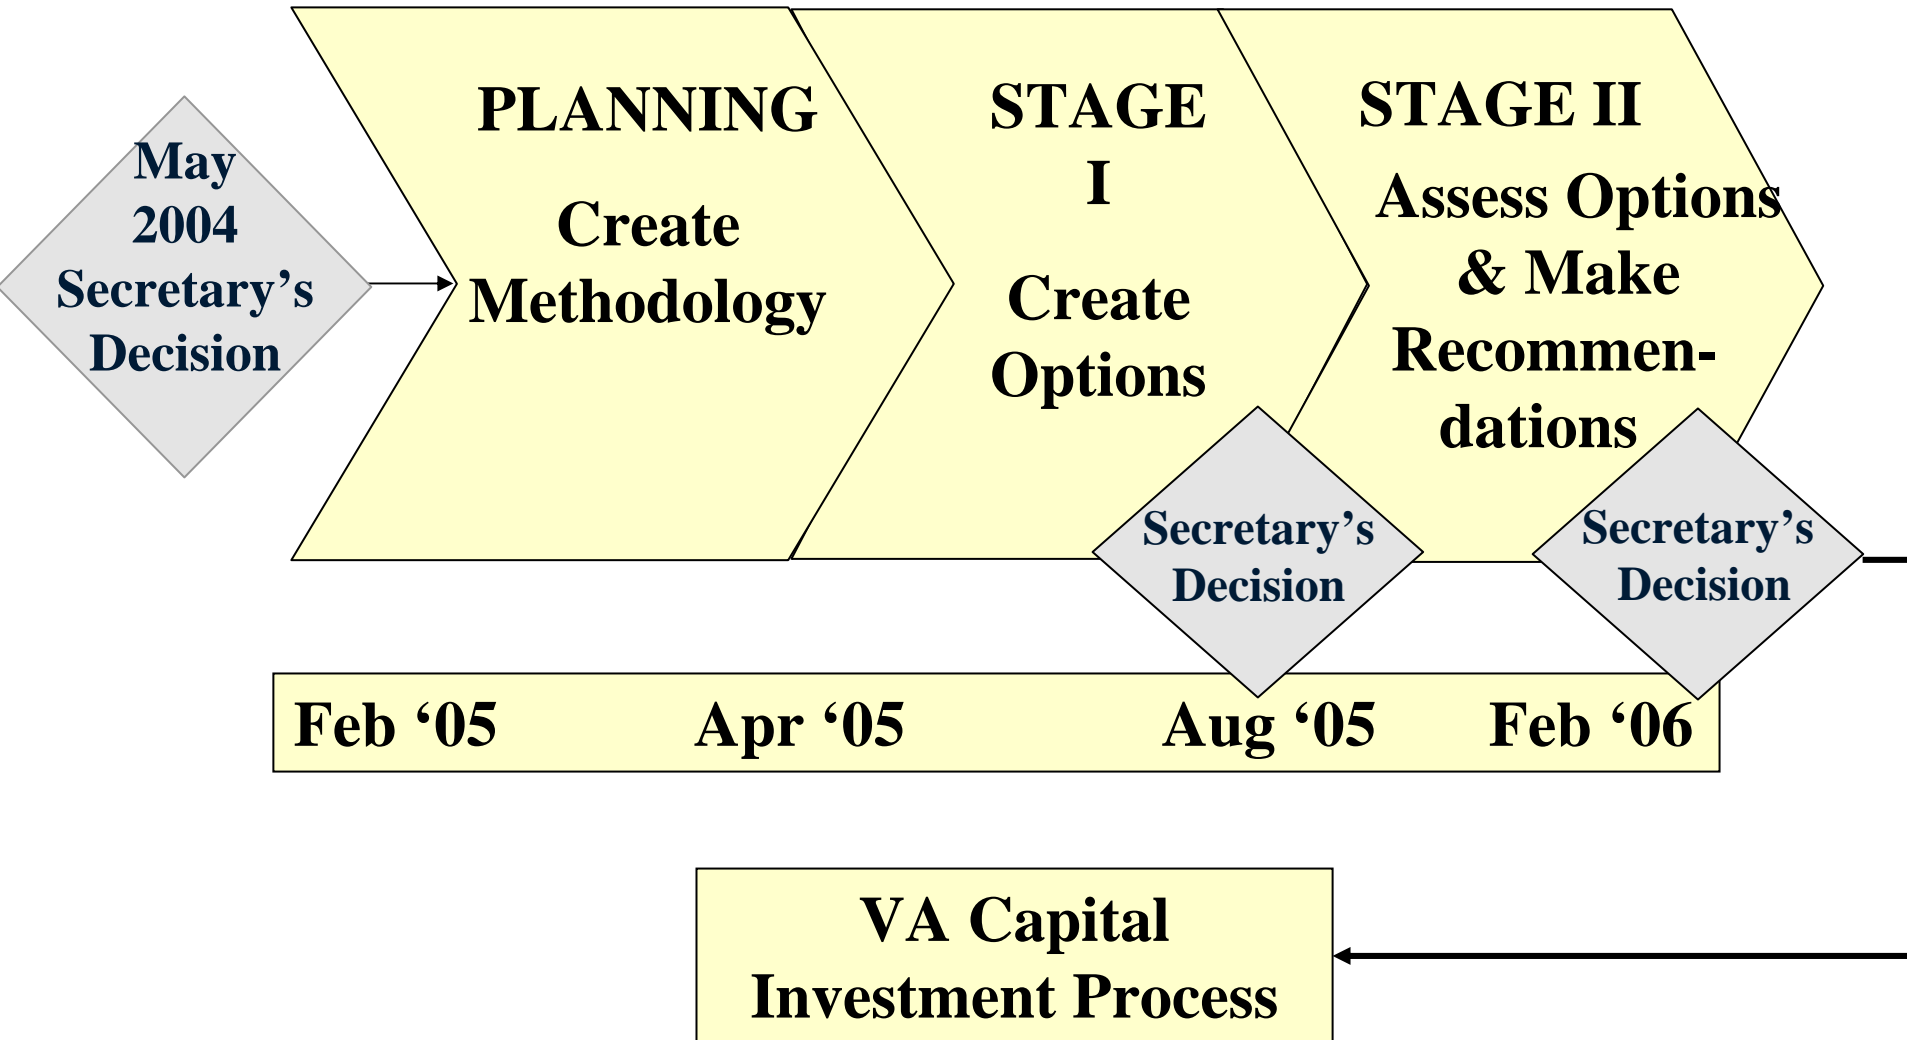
May 2004 Secretary’s Decision

PLANNING

Create Methodology

STAGE I

Create Options

STAGE II

Assess Options & Make Recommendations

Secretary’s Decision

Secretary’s Decision

Feb ‘05 Apr ‘05 Aug ‘05 Feb ‘06

VA Capital Investment Process